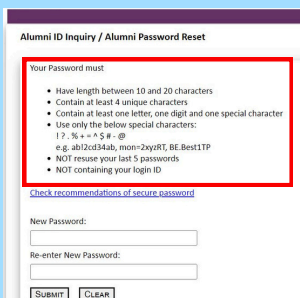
Alumni ID Inquiry / Alumni Password Reset

Your Password must

- Have length between 10 and 20 characters
- Contain at least 4 unique characters
- Contain at least one letter, one digit and one special character
- Use only the below special characters:
! ? . % + = ^ $ # - @
e.g. ab!2cd34ab, mon=2xyzRT, BE.Best1TP
- NOT resuse your last 5 passwords
- NOT containing your login ID

Check recommendations of secure password

New Password:

Re-enter New Password:

SUBMIT CLEAR